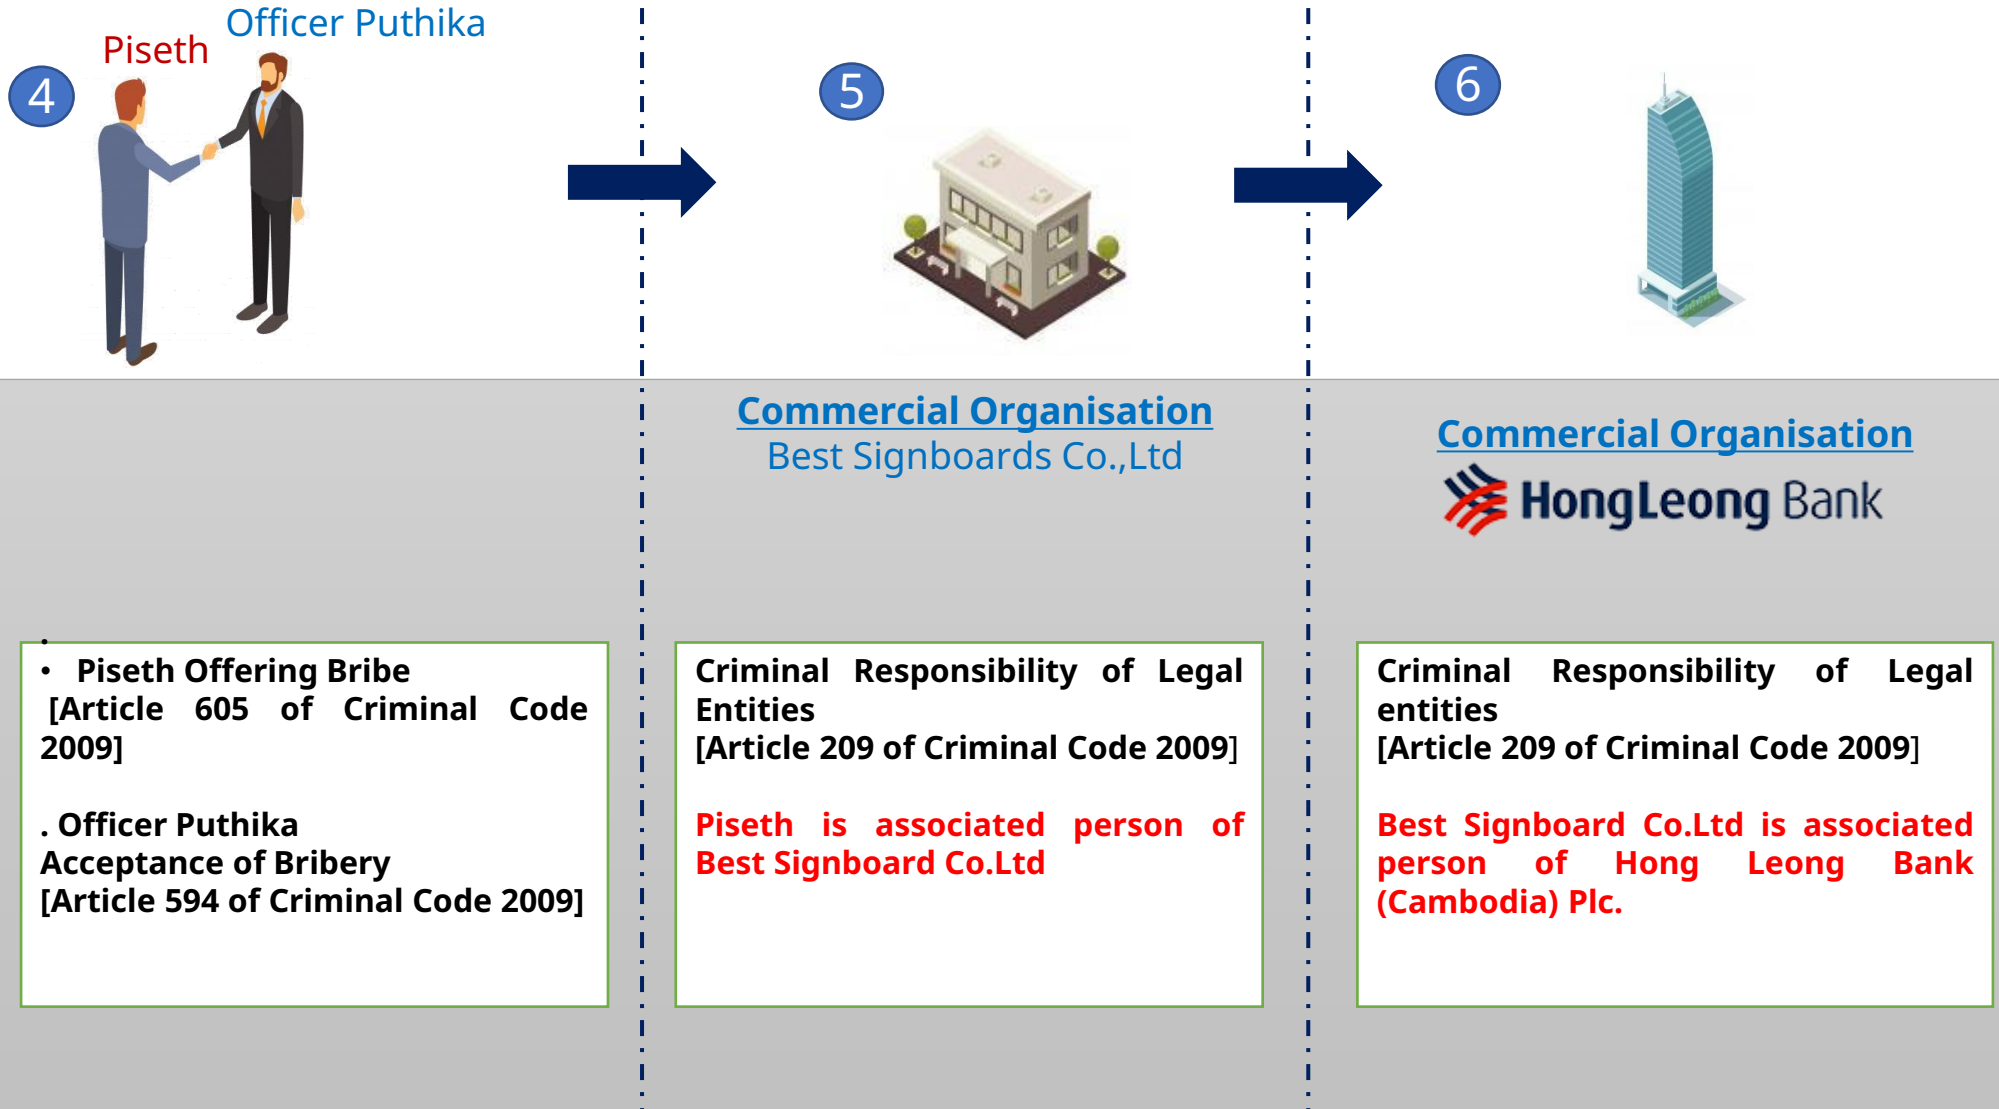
Officer Puthika

Piseth

4

5

6

Commercial Organisation
Best Signboards Co.,Ltd

Commercial Organisation
HongLeong Bank

• Piseth Offering Bribe [Article 605 of Criminal Code 2009]

. Officer Puthika
Acceptance of Bribery
[Article 594 of Criminal Code 2009]

Criminal Responsibility of Legal Entities
[Article 209 of Criminal Code 2009]

Piseth is associated person of Best Signboard Co.Ltd

Criminal Responsibility of Legal entities
[Article 209 of Criminal Code 2009]

Best Signboard Co.Ltd is associated person of Hong Leong Bank (Cambodia) Plc.